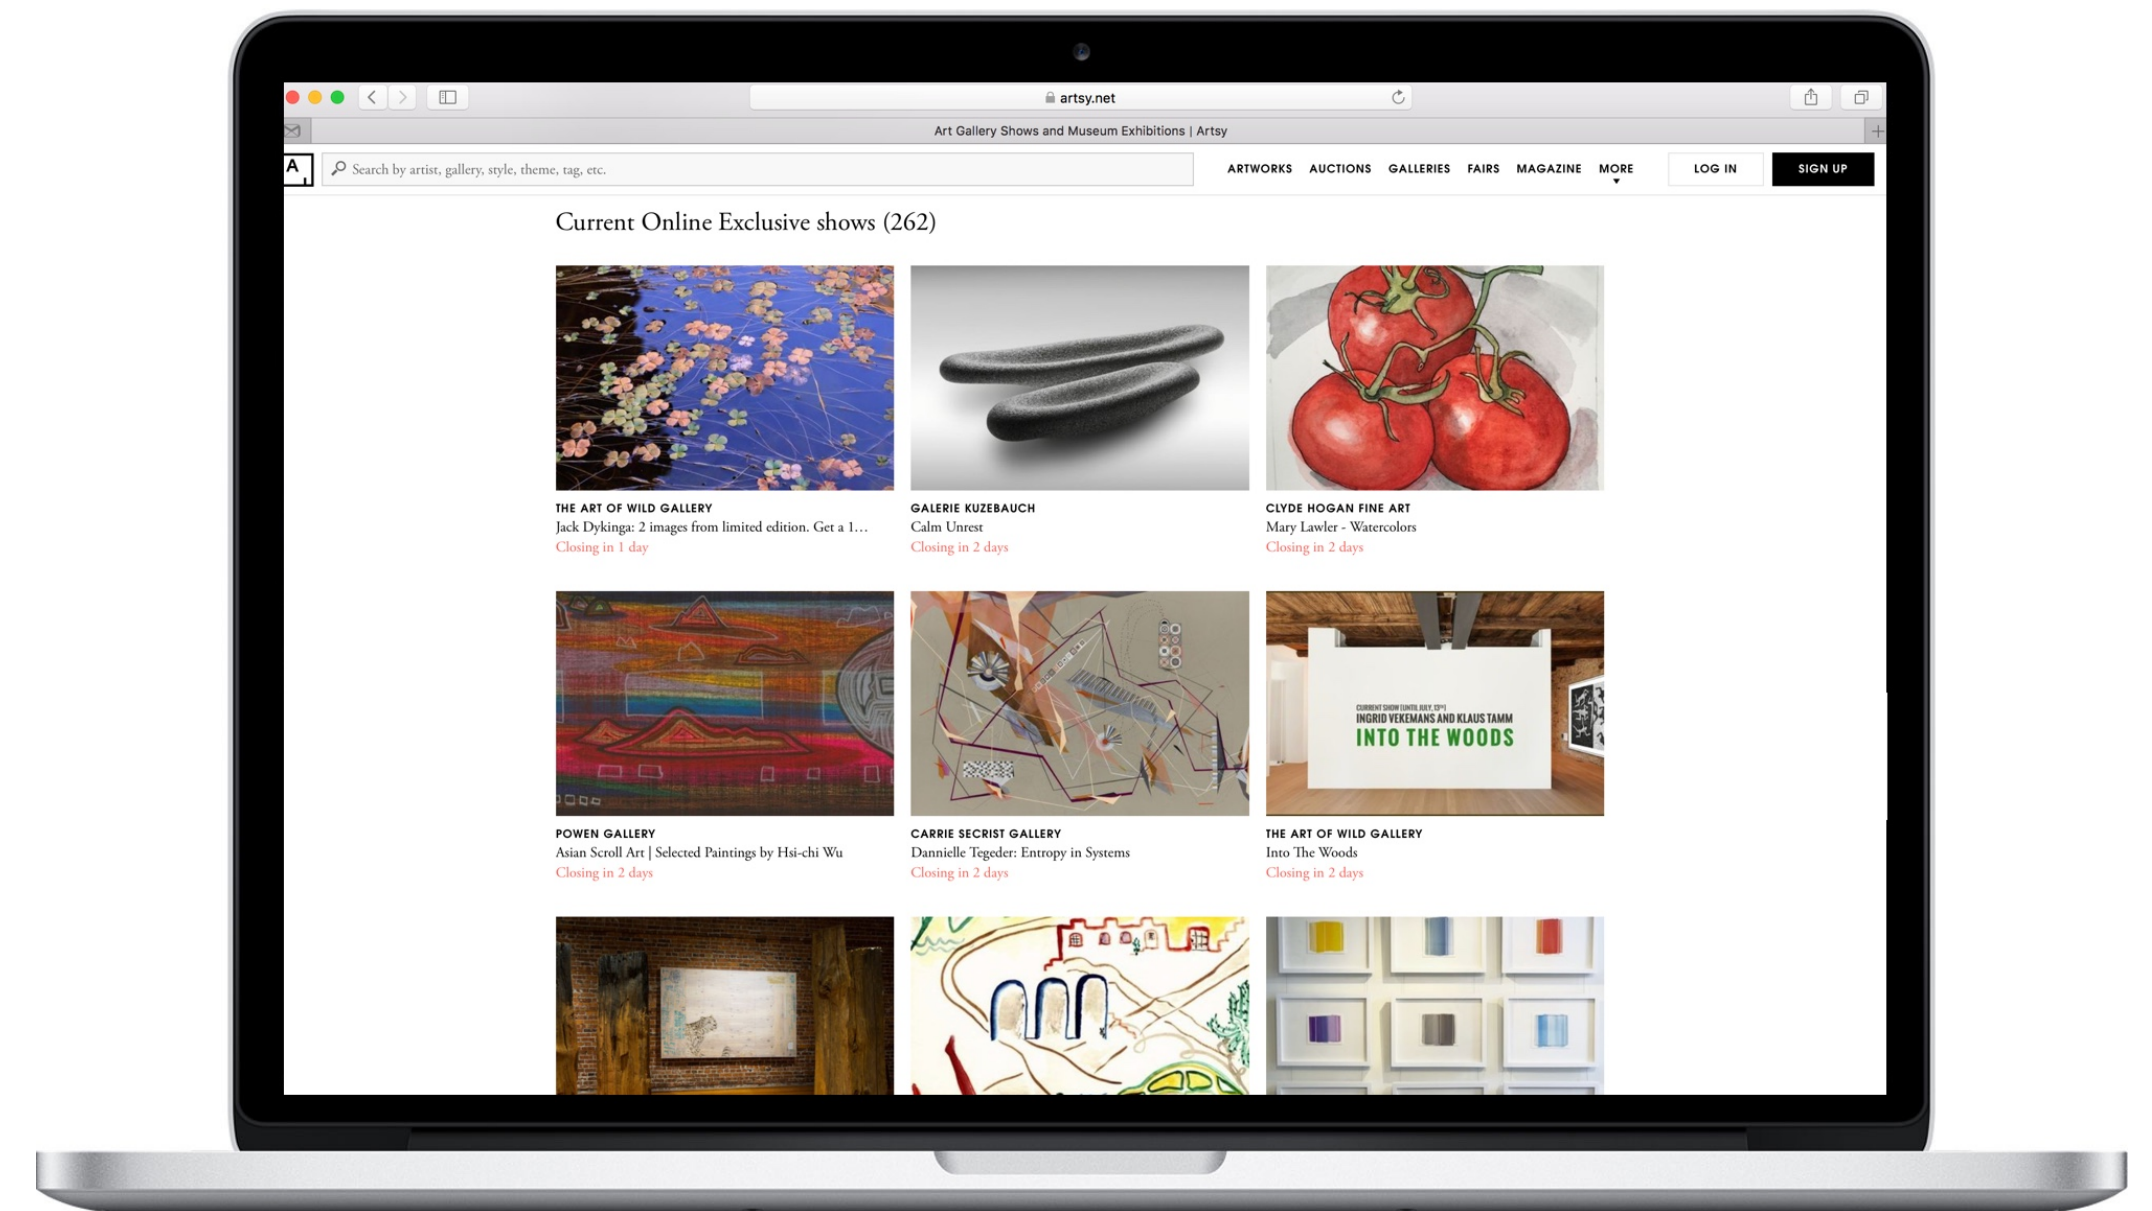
artsy.net

Art Gallery Shows and Museum Exhibitions | Artsy

A

Search by artist, gallery, style, theme, tag, etc.

ARTWORKS AUCTIONS GALLERIES FAIRS MAGAZINE MORE

LOG IN

SIGN UP

Current Online Exclusive shows (262)

THE ART OF WILD GALLERY
Jack Dykinga: 2 images from limited edition. Get a 1…
Closing in 1 day

GALERIE KUZEBAUCH
Calm Unrest
Closing in 2 days

CLYDE HOGAN FINE ART
Mary Lawler - Watercolors
Closing in 2 days

POWEN GALLERY
Asian Scroll Art | Selected Paintings by Hsi-chi Wu
Closing in 2 days

CARRIE SECRIST GALLERY
Dannielle Tegeder: Entropy in Systems
Closing in 2 days

CURRENT SHOW (UNTIL JULY, 13th)
INGRID VEKEMANS AND KLAUS TAMM
INTO THE WOODS

THE ART OF WILD GALLERY
Into The Woods
Closing in 2 days